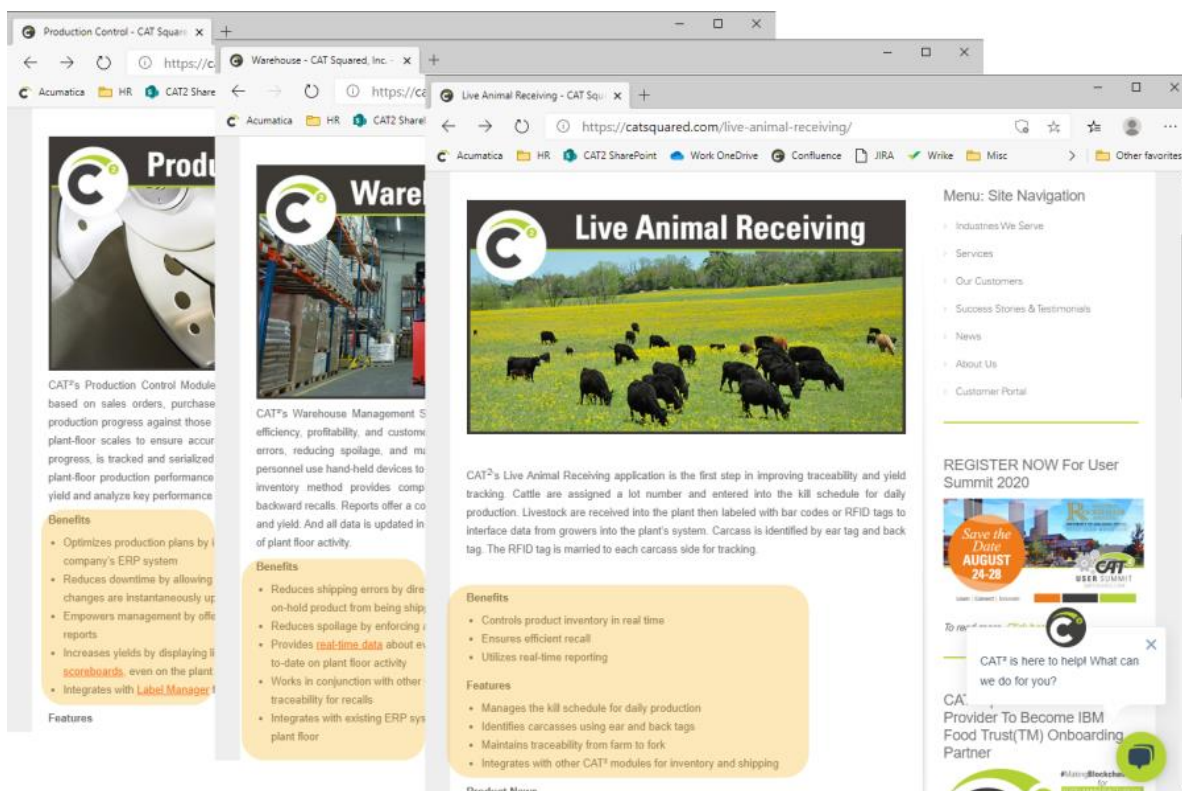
Production Control - CAT Squar ×
https://c
Acumatica HR CAT2 Share

Produ

CAT²s Production Control Module based on sales orders, purchase production progress against those plant-floor scales to ensure accur progress, is tracked and serialized plant-floor production performance yield and analyze key performance

Benefits
• Optimizes production plans by i company's ERP system
• Reduces downtime by allowing changes are instantaneously up
• Empowers management by offe reports
• Increases yields by displaying li scoreboards, even on the plant
• Integrates with Label Manager f

Features

Warehouse - CAT Squared, Inc. ×
https://ca
Acumatica HR CAT2 Share

Wareh

CAT²s Warehouse Management S efficiency, profitability, and custome errors, reducing spoilage, and ma personnel use hand-held devices to inventory method provides comp backward recalls. Reports offer a co and yield. And all data is updated in of plant floor activity.

Benefits
• Reduces shipping errors by dire on-hold product from being ship
• Reduces spoilage by enforcing a
• Provides real-time data about ev to-date on plant floor activity
• Works in conjunction with other traceability for recalls
• Integrates with existing ERP sys plant floor

Live Animal Receiving - CAT Squ ×
https://catsquared.com/live-animal-receiving/
Acumatica HR CAT2 SharePoint Work OneDrive Confluence JIRA Wrike Misc Other favorites

Live Animal Receiving

CAT²s Live Animal Receiving application is the first step in improving traceability and yield tracking. Cattle are assigned a lot number and entered into the kill schedule for daily production. Livestock are received into the plant then labeled with bar codes or RFID tags to interface data from growers into the plant's system. Carcass is identified by ear tag and back tag. The RFID tag is married to each carcass side for tracking.

Benefits
• Controls product inventory in real time
• Ensures efficient recall
• Utilizes real-time reporting

Features
• Manages the kill schedule for daily production
• Identifies carcasses using ear and back tags
• Maintains traceability from farm to fork
• Integrates with other CAT² modules for inventory and shipping

Product News

Menu: Site Navigation
Industries We Serve
Services
Our Customers
Success Stories & Testimonials
News
About Us
Customer Portal

REGISTER NOW For User Summit 2020
Save the Date AUGUST 24-28
CAT USER SUMMIT
To read more, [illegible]

CAT² is here to help! What can we do for you?

CAT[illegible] Provider To Become IBM Food Trust(TM) Onboarding Partner
#MakingBlockchain for